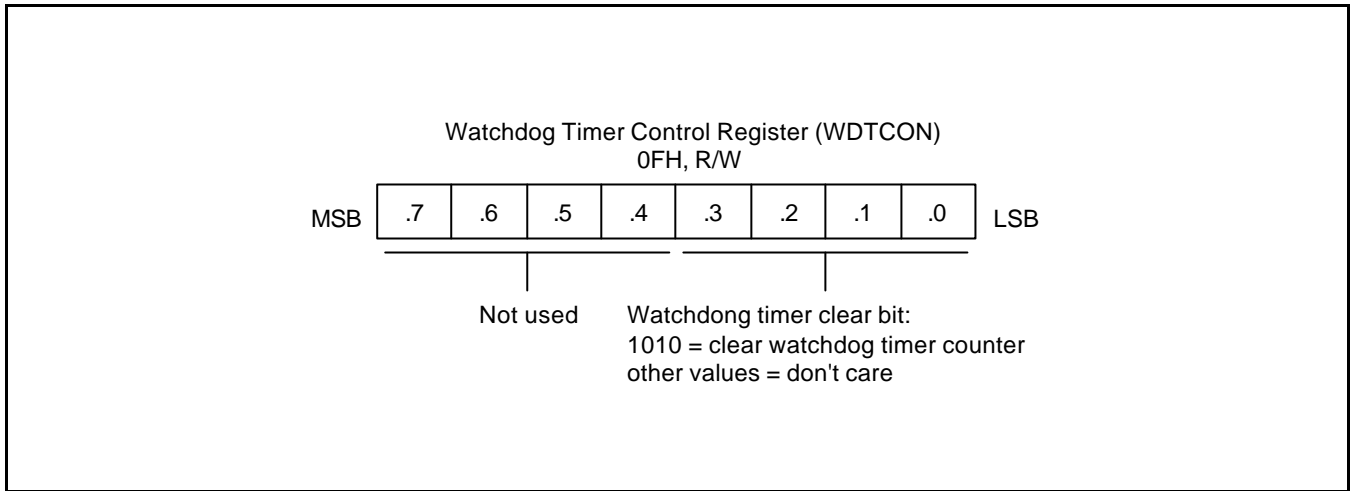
Watchdog Timer Control Register (WDTCON)
0FH, R/W

MSB

| .7 | .6 | .5 | .4 | .3 | .2 | .1 | .0 |
|---|---|---|---|---|---|---|---|

LSB

Not used

Watchdong timer clear bit:
1010 = clear watchdog timer counter
other values = don't care